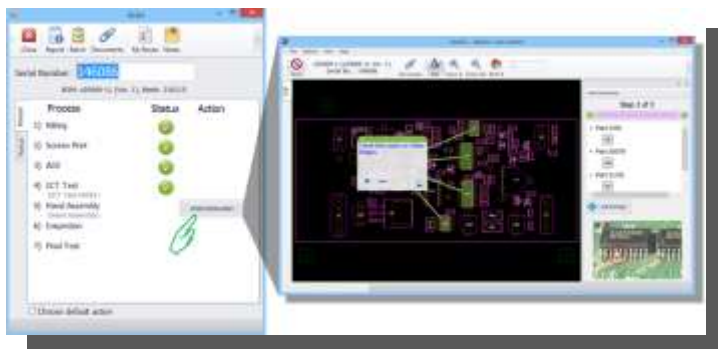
Close Report Rerun Documents Re-Route Notes

Serial Number: 146086

Process Status Action

1) Milling

2) Screen Print

3) AOI

4) ICT Test

5) Hand Assembly

6) Inspection

7) Final Test

Choose default action

Step 1 of 1